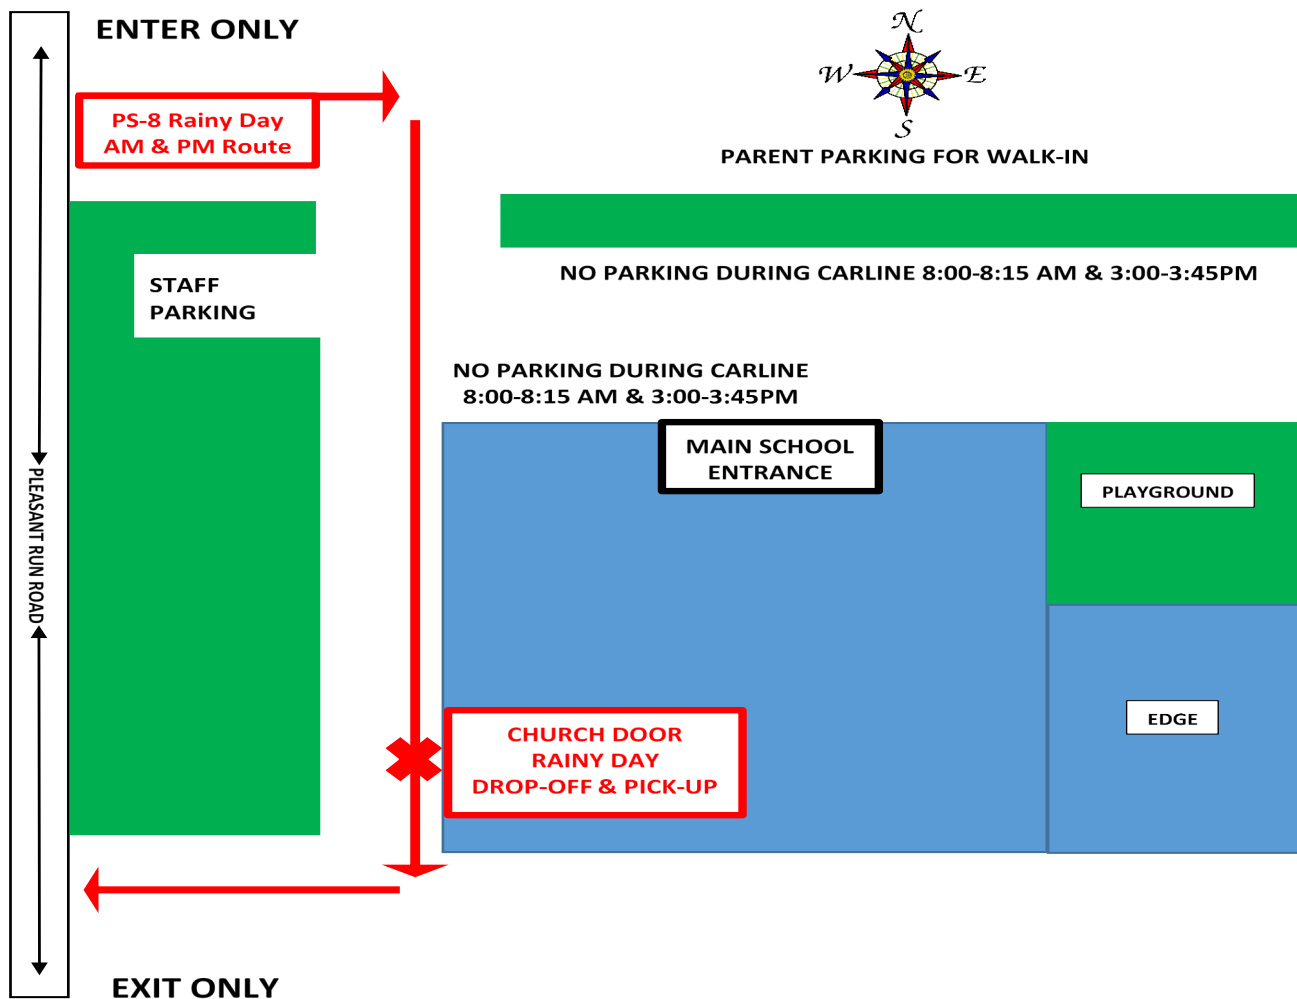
ENTER ONLY

PS-8 Rainy Day
AM & PM Route

N
W
E
S

PARENT PARKING FOR WALK-IN

STAFF
PARKING

NO PARKING DURING CARLINE 8:00-8:15 AM & 3:00-3:45PM

NO PARKING DURING CARLINE
8:00-8:15 AM & 3:00-3:45PM

MAIN SCHOOL
ENTRANCE

PLAYGROUND

PLEASANT RUN ROAD

CHURCH DOOR
RAINY DAY
DROP-OFF & PICK-UP

EDGE

EXIT ONLY